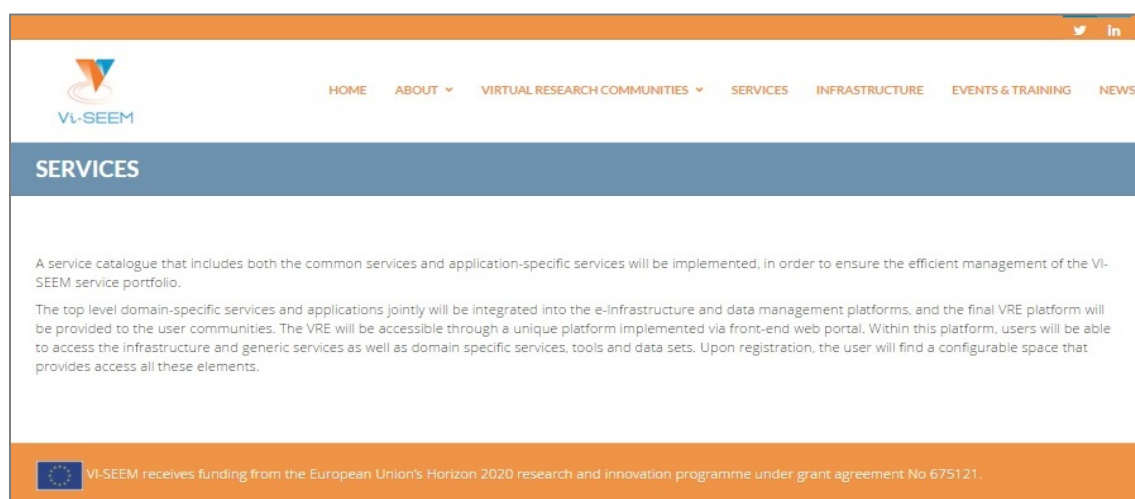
in

Vi-SEEM

HOME ABOUT VIRTUAL RESEARCH COMMUNITIES SERVICES INFRASTRUCTURE EVENTS & TRAINING NEWS

SERVICES

A service catalogue that includes both the common services and application-specific services will be implemented, in order to ensure the efficient management of the VI-SEEM service portfolio.

The top level domain-specific services and applications jointly will be integrated into the e-Infrastructure and data management platforms, and the final VRE platform will be provided to the user communities. The VRE will be accessible through a unique platform implemented via front-end web portal. Within this platform, users will be able to access the infrastructure and generic services as well as domain specific services, tools and data sets. Upon registration, the user will find a configurable space that provides access all these elements.

VI-SEEM receives funding from the European Union's Horizon 2020 research and innovation programme under grant agreement No 675121.